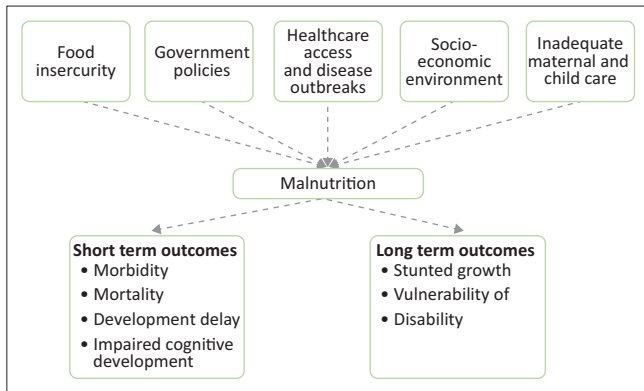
Food insercurity

Government policies

Healthcare access and disease outbreaks

Socio-economic environment

Inadequate maternal and child care

Malnutrition

**Short term outcomes**
• Morbidity
• Mortality
• Development delay
• Impaired cognitive development

**Long term outcomes**
• Stunted growth
• Vulnerability of
• Disability